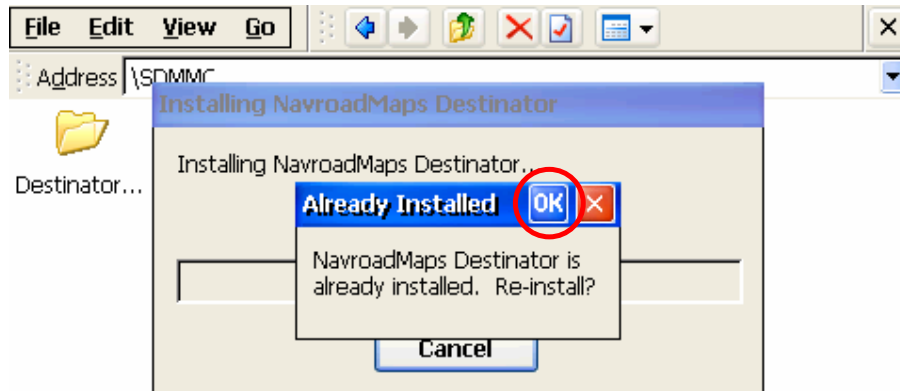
File Edit View Go

Address \SDMMC

Destinator...

Installing NavroadMaps Destinator

Installing NavroadMaps Destinator...

Already Installed OK

NavroadMaps Destinator is already installed. Re-install?

Cancel